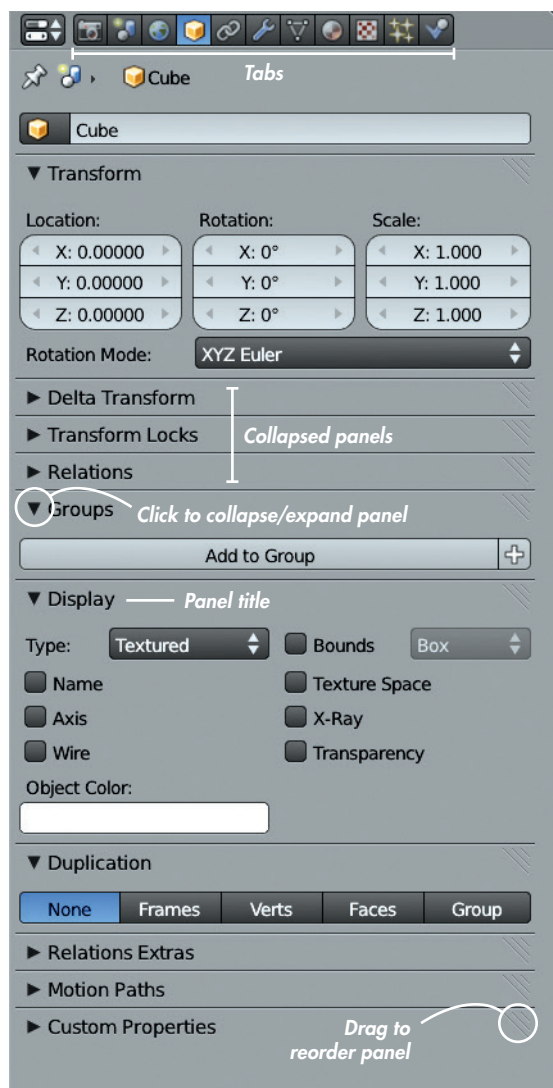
Tabs

Cube

Cube

▼ Transform

Location:
X: 0.00000
Y: 0.00000
Z: 0.00000

Rotation:
X: 0°
Y: 0°
Z: 0°

Scale:
X: 1.000
Y: 1.000
Z: 1.000

Rotation Mode: XYZ Euler

► Delta Transform

► Transform Locks

► Relations

Collapsed panels

▼ Groups

Click to collapse/expand panel

Add to Group

▼ Display

Panel title

Type: Textured

Bounds

Box

Name

Texture Space

Axis

X-Ray

Wire

Transparency

Object Color:

▼ Duplication

| None | Frames | Verts | Faces | Group |
|---|---|---|---|---|

► Relations Extras

► Motion Paths

► Custom Properties

Drag to reorder panel